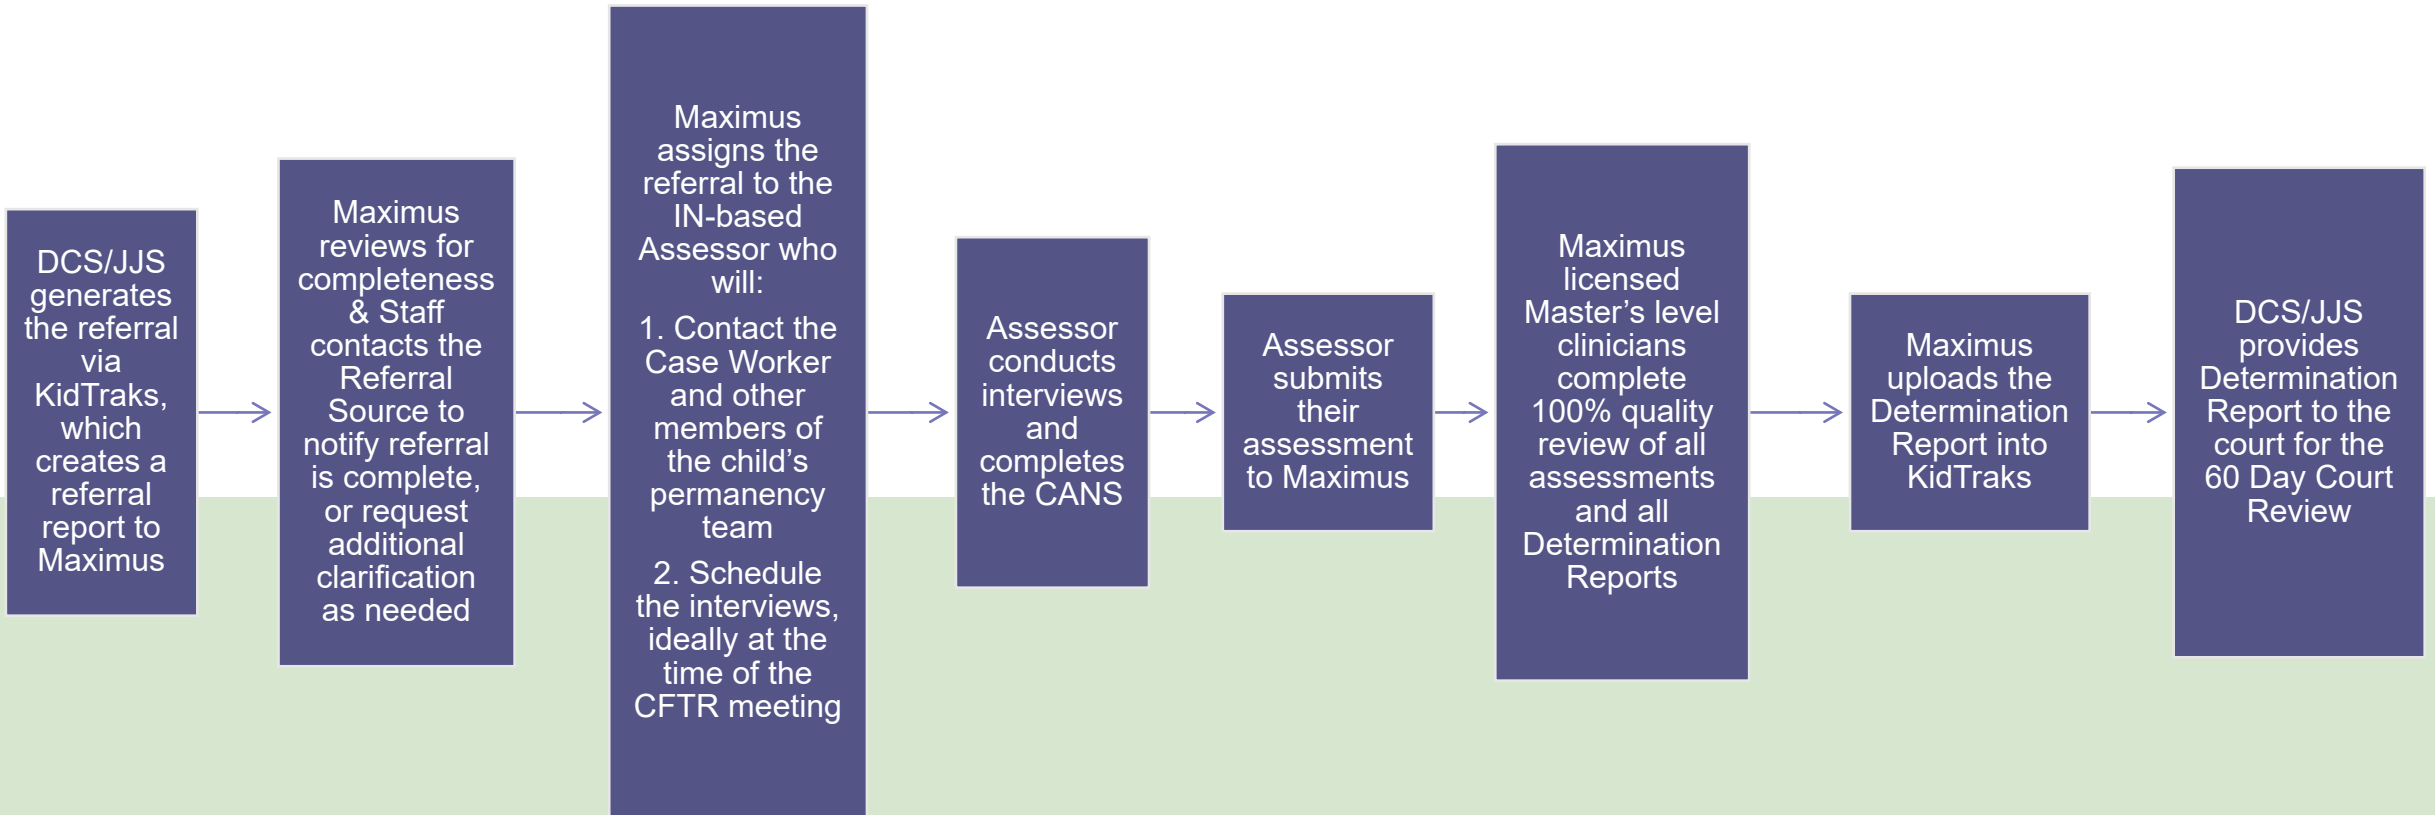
DCS/JJS generates the referral via KidTraks, which creates a referral report to Maximus

Maximus reviews for completeness & Staff contacts the Referral Source to notify referral is complete, or request additional clarification as needed

Maximus assigns the referral to the IN-based Assessor who will:

1. Contact the Case Worker and other members of the child’s permanency team

2. Schedule the interviews, ideally at the time of the CFTR meeting

Assessor conducts interviews and completes the CANS

Assessor submits their assessment to Maximus

Maximus licensed Master’s level clinicians complete 100% quality review of all assessments and all Determination Reports

Maximus uploads the Determination Report into KidTraks

DCS/JJS provides Determination Report to the court for the 60 Day Court Review